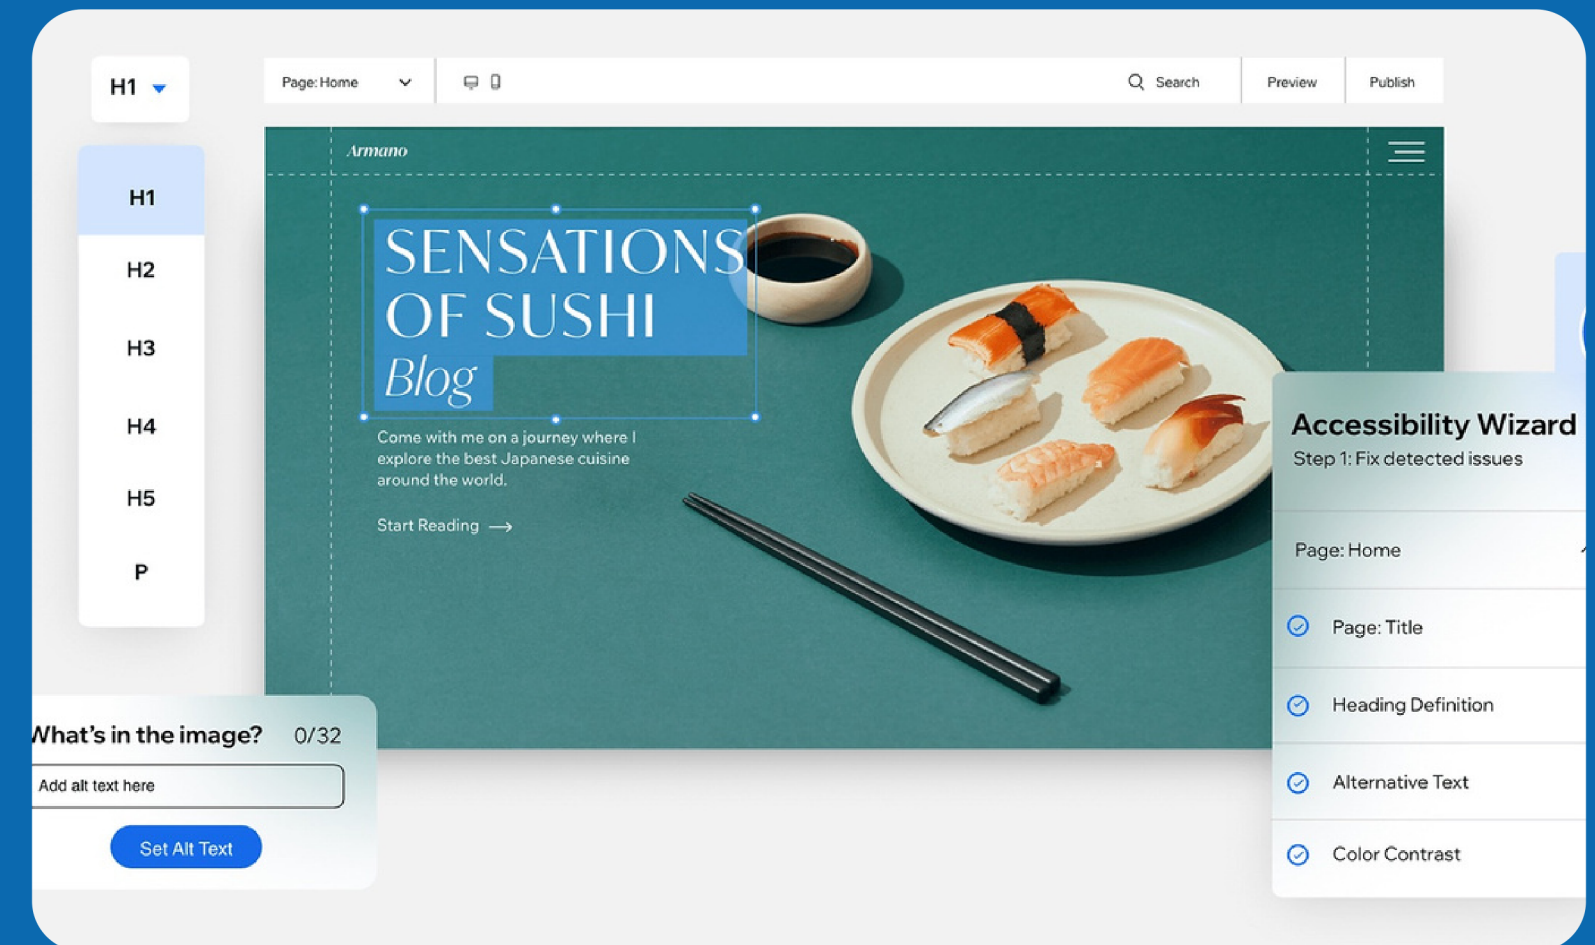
H1

H1
H2
H3
H4
H5
P

Page: Home

Search

Preview

Publish

Armano

SENSATIONS OF SUSHI
Blog

Come with me on a journey where I explore the best Japanese cuisine around the world.

Start Reading ⟶

Accessibility Wizard
Step 1: Fix detected issues

Page: Home

Page: Title

Heading Definition

Alternative Text

Color Contrast

Vhat's in the image? 0/32

Add alt text here

Set Alt Text